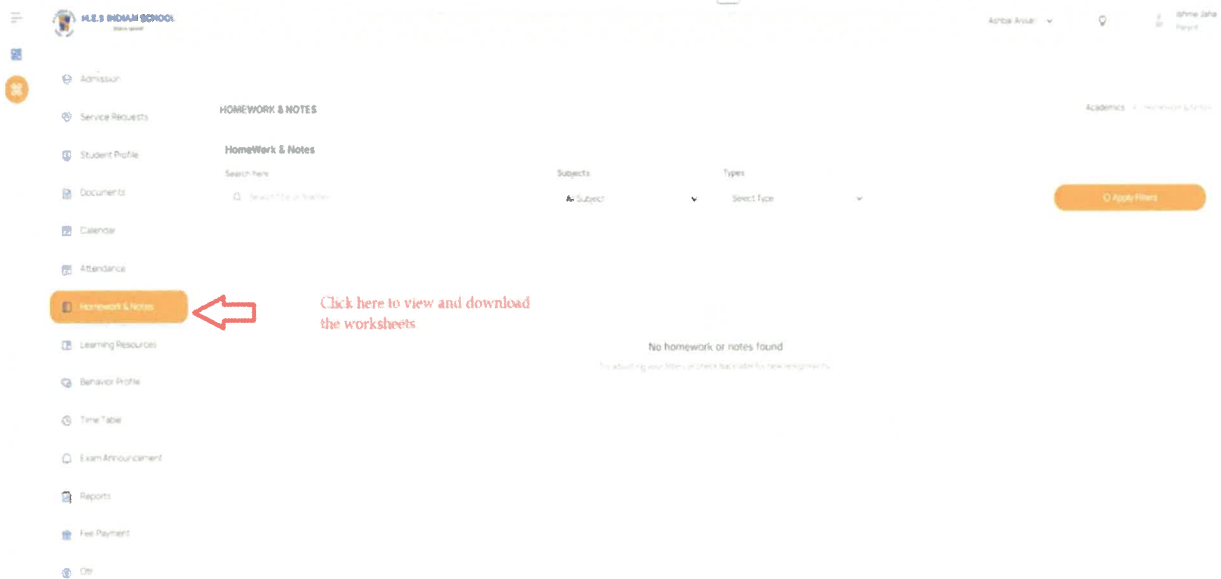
M.E.S INDIAN SCHOOL
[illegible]

Ashraf Arsal
Ishma Jaha
Parent

Admission
Service Requests
Student Profile
Documents
Calendar
Attendance
Homework & Notes
Learning Resources
Behavior Profile
Time Table
Exam Announcement
Reports
Fee Payment
Ott

HOMEWORK & NOTES

Academics > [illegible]

HomeWork & Notes

Search here
Search Title or teacher

Subjects
All Subject

Types
Select Type

Apply Filters

Click here to view and download the worksheets

No homework or notes found
Try adjusting your filters or check back later for new assignments